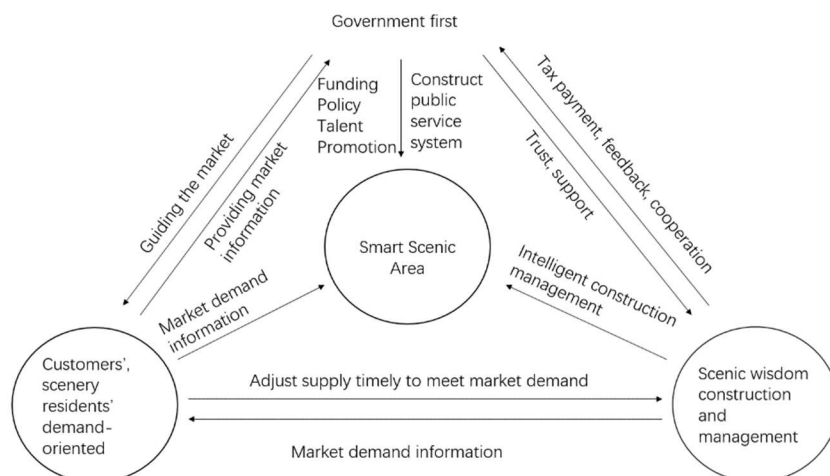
Government first

Guiding the market

Providing market information

Funding
Policy
Talent
Promotion

Construct public service system

Trust, support

Tax payment, feedback, cooperation

Smart Scenic Area

Market demand information

Intelligent construction management

Customers', scenery residents' demand-oriented

Adjust supply timely to meet market demand

Market demand information

Scenic wisdom construction and management